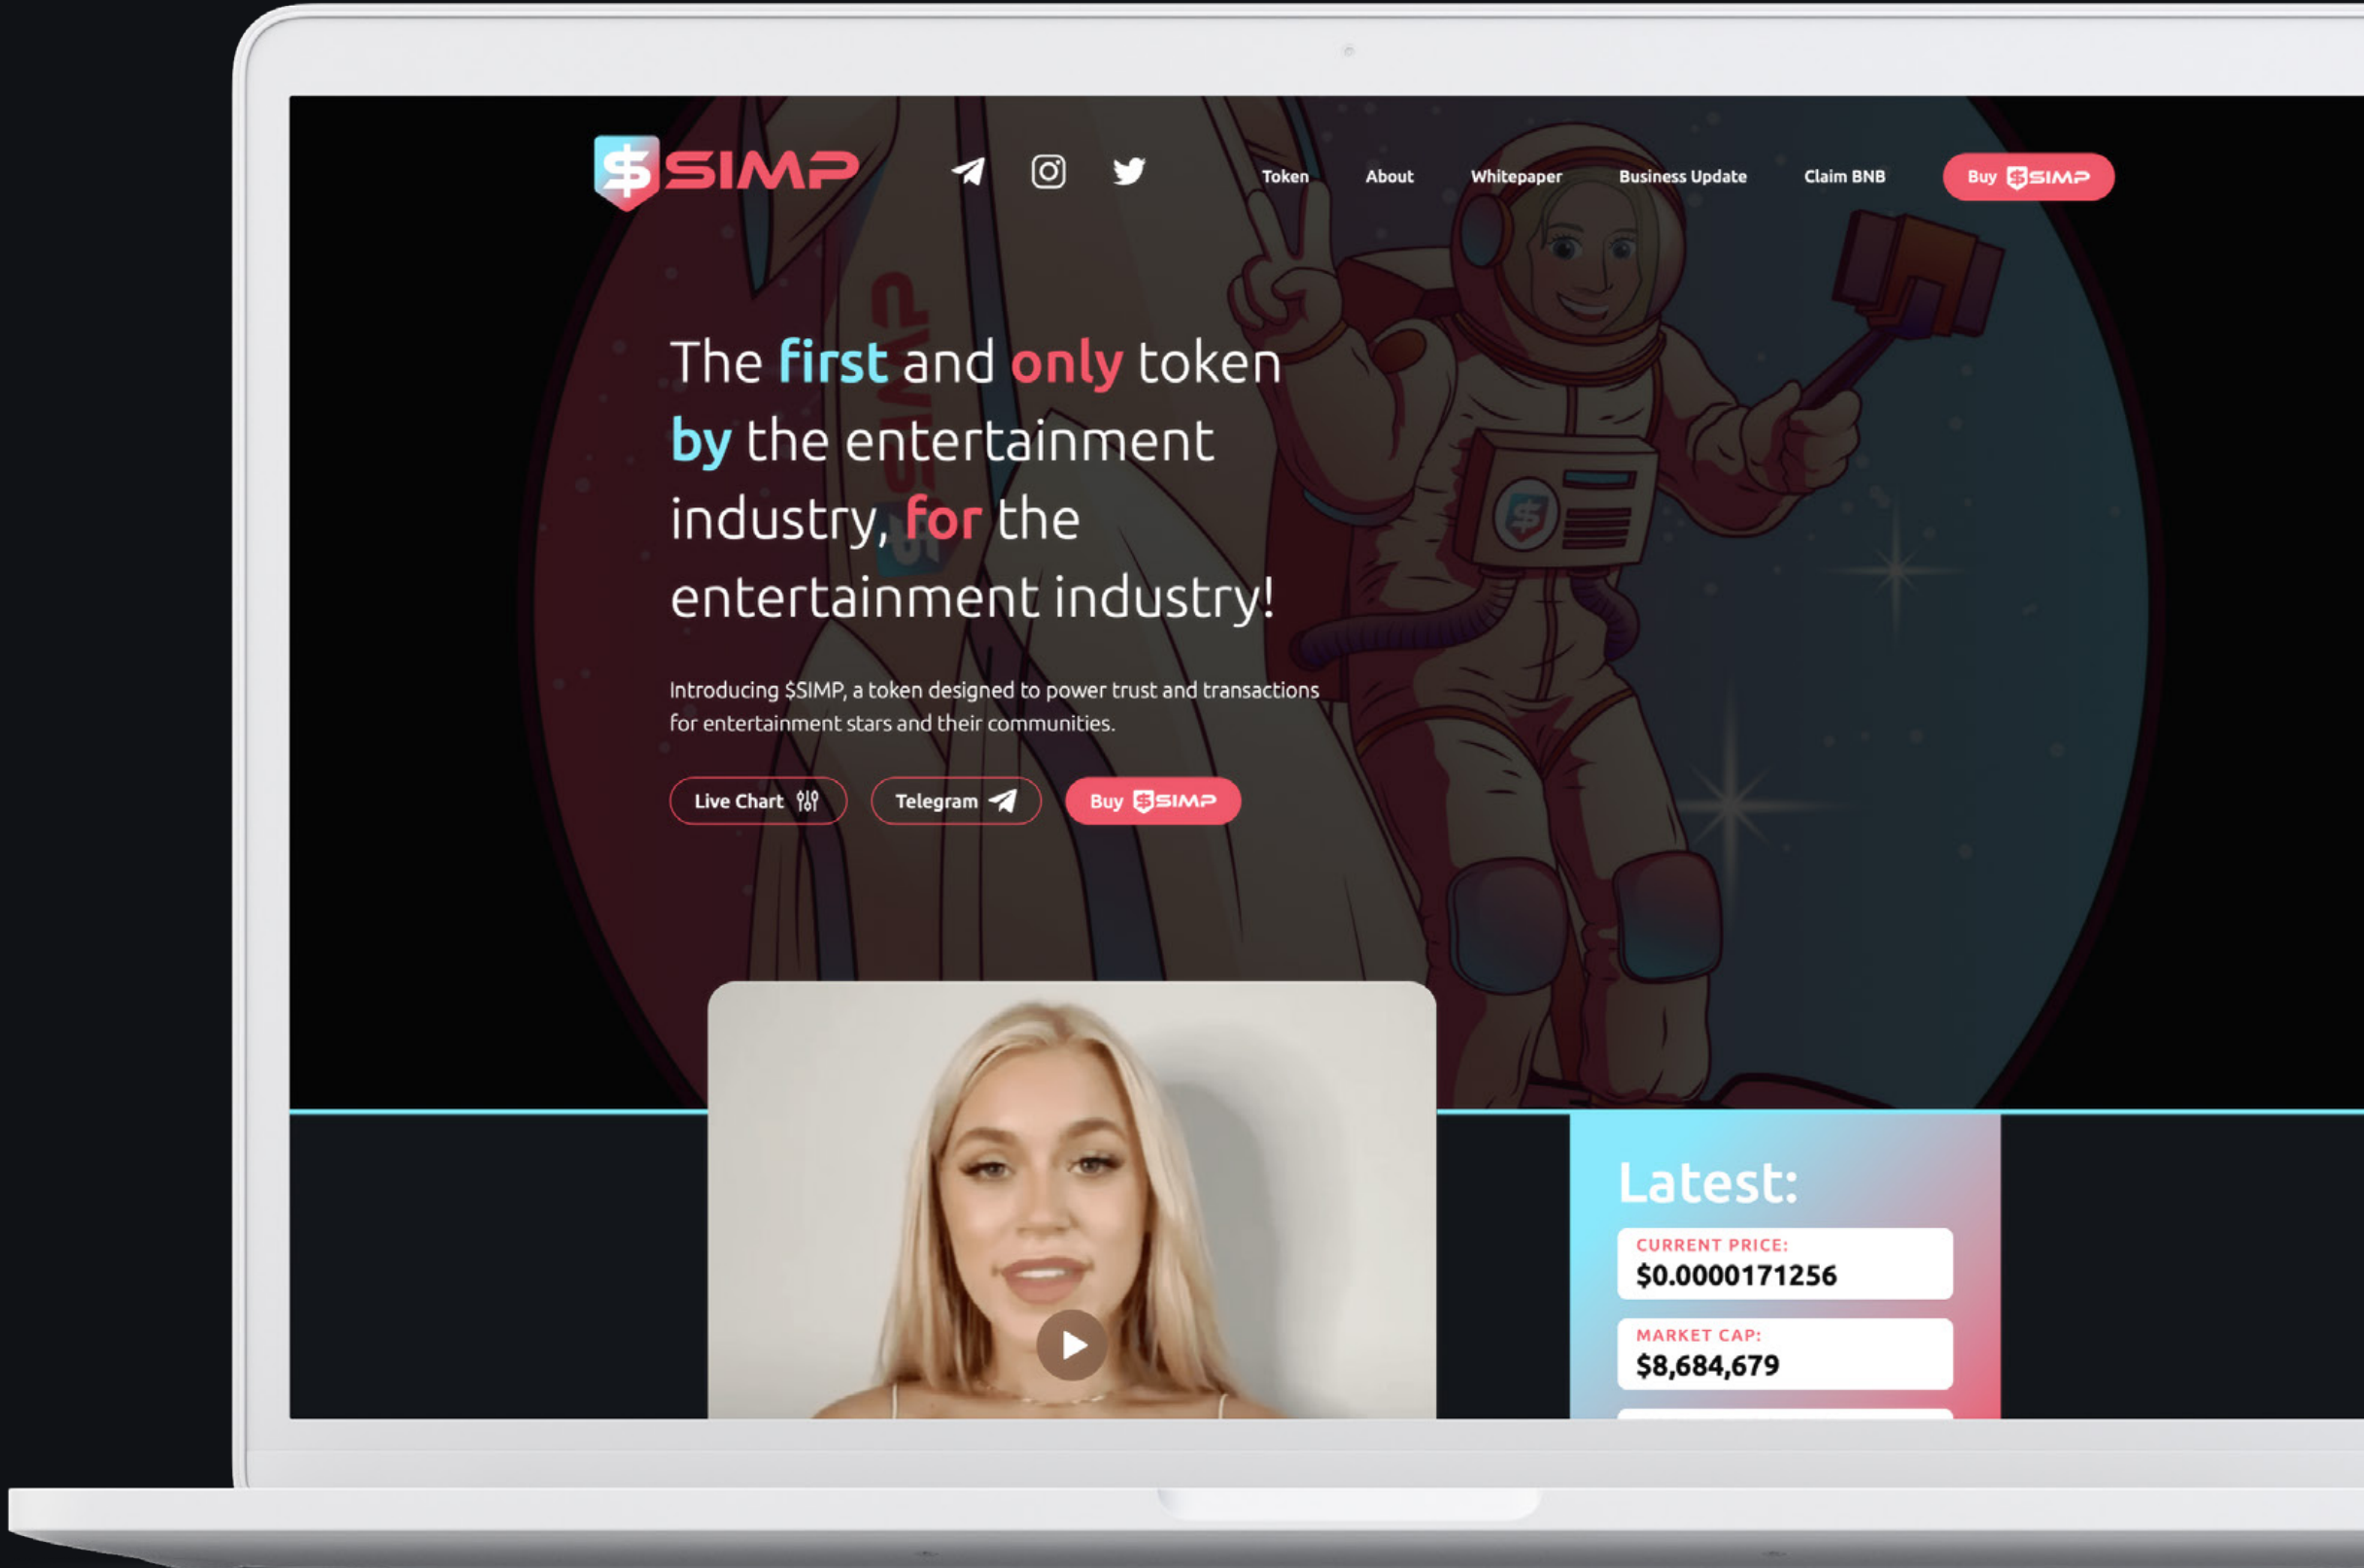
$SIMP

Token About Whitepaper Business Update Claim BNB Buy $SIMP

The first and only token by the entertainment industry, for the entertainment industry!

Introducing $SIMP, a token designed to power trust and transactions for entertainment stars and their communities.

Live Chart Telegram Buy $SIMP

Latest:

CURRENT PRICE:
$0.0000171256

MARKET CAP:
$8,684,679